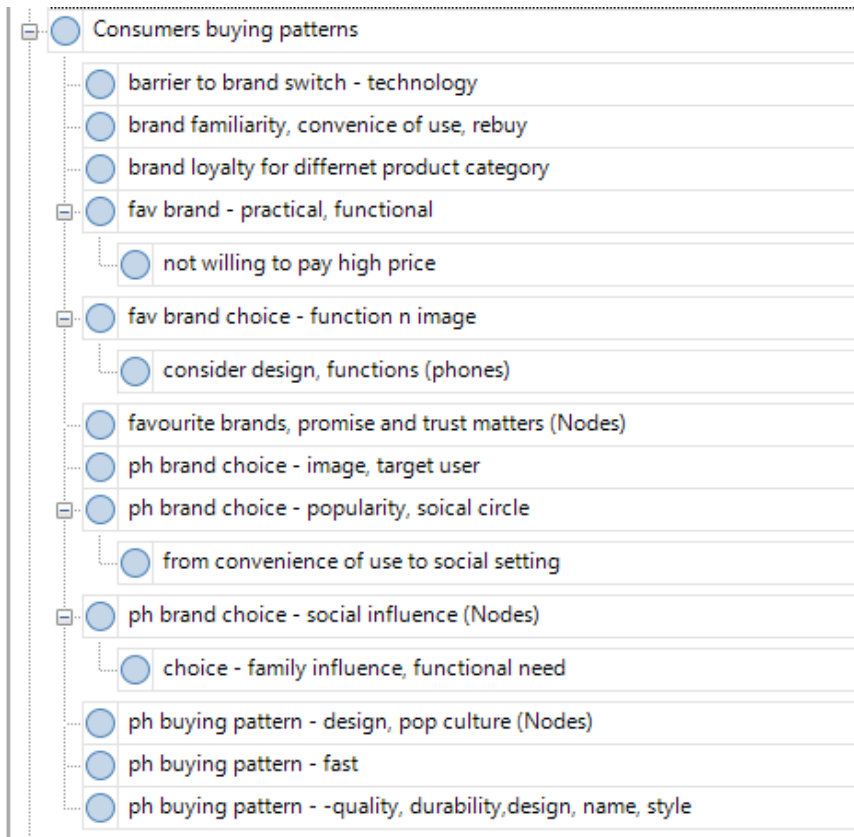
Consumers buying patterns

barrier to brand switch - technology

brand familiarity, convenice of use, rebuy

brand loyalty for differnet product category

fav brand - practical, functional

not willing to pay high price

fav brand choice - function n image

consider design, functions (phones)

favourite brands, promise and trust matters (Nodes)

ph brand choice - image, target user

ph brand choice - popularity, soical circle

from convenience of use to social setting

ph brand choice - social influence (Nodes)

choice - family influence, functional need

ph buying pattern - design, pop culture (Nodes)

ph buying pattern - fast

ph buying pattern - -quality, durability,design, name, style